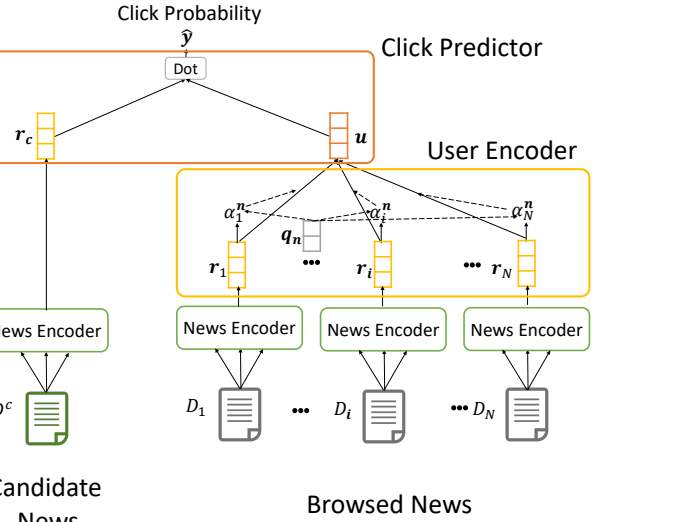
Click Probability

$\hat{y}$

Dot

Click Predictor

$r_c$

$u$

User Encoder

$\alpha_1^n$

$\alpha_i^n$

$\alpha_N^n$

$q_n$

$r_1$

•••

$r_i$

•••

$r_N$

News Encoder

News Encoder

News Encoder

News Encoder

$D^c$

$D_1$

•••

$D_i$

•••

$D_N$

Candidate News

Browsed News